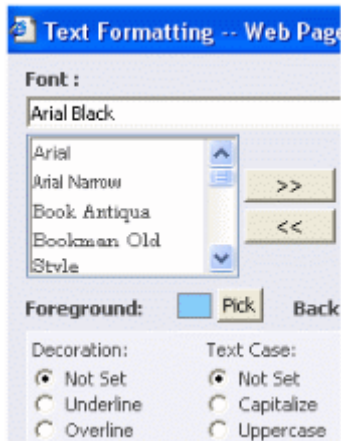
Text Formatting -- Web Page

Font :

Arial Black

Arial
Arial Narrow
Book Antiqua
Bookman Old Style

>>

<<

Foreground: Pick Back

Decoration:
Not Set
Underline
Overline

Text Case:
Not Set
Capitalize
Uppercase